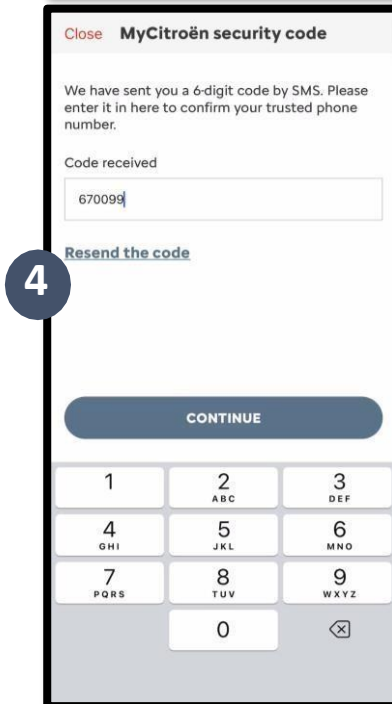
Close MyCitroën security code

We have sent you a 6-digit code by SMS. Please enter it in here to confirm your trusted phone number.

Code received

670099

Resend the code

4

CONTINUE

1
2 ABC
3 DEF
4 GHI
5 JKL
6 MNO
7 PQRS
8 TUV
9 WXYZ
0